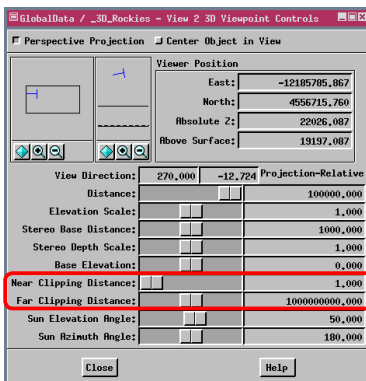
GlobalData / _3D_Rockies - View 2 3D Viewpoint Controls

Perspective Projection
Center Object in View

Viewer Position
East: -12105785.067
North: 4556715.760
Absolute Z: 22026.087
Above Surface: 19197.087

View Direction: 270.000 -12.724 Projection-Relative
Distance: 100000.000
Elevation Scale: 1.000
Stereo Base Distance: 1000.000
Stereo Depth Scale: 1.000
Base Elevation: 0.000
Near Clipping Distance: 1.000
Far Clipping Distance: 1000000000.000
Sun Elevation Angle: 50.000
Sun Azimuth Angle: 180.000

Close
Help